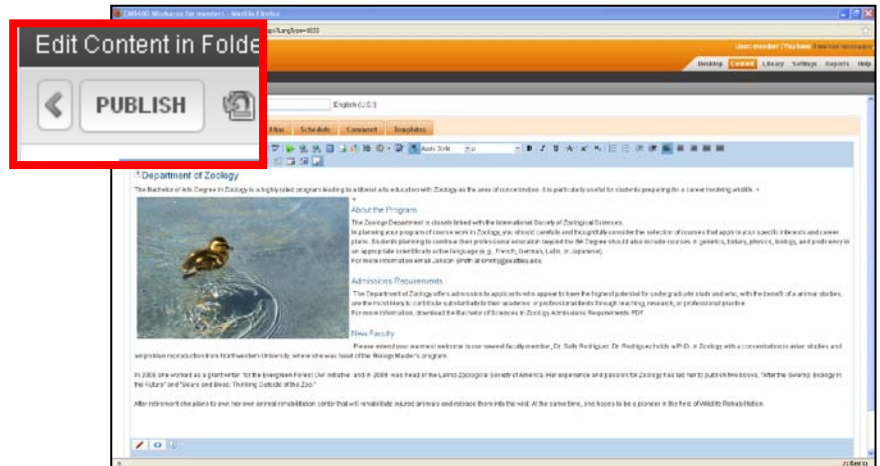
Edit Content in Folde

PUBLISH

CMS400 Workarea for member - Mozilla Firefox

User: member (You have 0 new messages)

Desktop Content Library Settings Reports Help

English (U.S.)

Metadata Schedule Comment Templates

Department of Zoology

The Bachelor of Arts Degree in Zoology is a highly rated program leading to a liberal arts education with Zoology as the area of concentration. It is particularly useful for students preparing for a career involving wildlife.

About the Program

The Zoology Department is closely linked with the International Society of Zoological Sciences. In planning your program of course work in Zoology, you should carefully and thoughtfully consider the selection of courses that apply to your specific interests and career plans. Students planning to continue their professional education beyond the BA Degree should also include courses in genetics, botany, physics, biology, and proficiency in an appropriate scientific active language (e.g., French, German, Latin, or Japanese). For more information email Jackson Smith at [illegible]

Admissions Requirements

The Department of Zoology offers admission to applicants who appear to have the highest potential for undergraduate study and who, with the benefit of a university studies, are the most likely to contribute substantially to their academic or professional fields through teaching, research, or professional practice. For more information, download the Bachelor of Sciences in Zoology Admissions Requirements PDF.

New Faculty

Please extend your warmest welcome to our newest faculty member, Dr. Sally Rodriguez. Dr. Rodriguez holds a PhD. in Zoology with a concentration in avian studies and amphibian reproduction from Northwestern University, where she was head of the Biology Master's program.

In 2006 she worked as a grant writer for the Evergreen Forest Owl initiative, and in 2008 was head of the Latino Zoological Society of America. Her experience and passion for Zoology has led her to publish two books, "After the Swamp: Ecology in the Future" and "Bears and Bees: Thinking Outside of the Zoo."

After retirement she plans to own her own animal rehabilitation center that will rehabilitate injured animals and release them into the wild. At the same time, she hopes to be a pioneer in the field of Wildlife Rehabilitation.